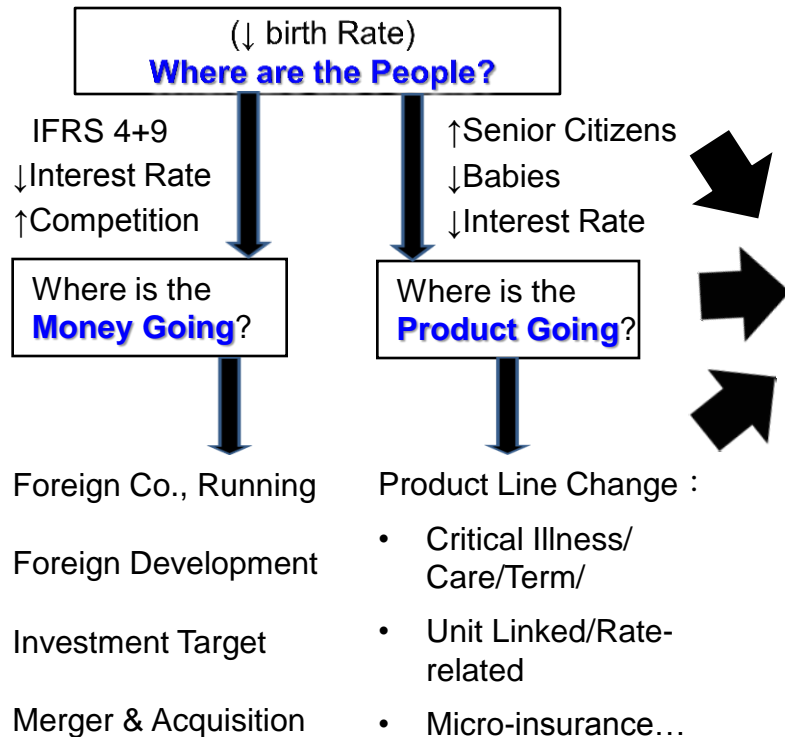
(↓ birth Rate)
Where are the People?

IFRS 4+9
↓Interest Rate
↑Competition

↑Senior Citizens
↓Babies
↓Interest Rate

Where is the Money Going?

Where is the Product Going?

Foreign Co., Running

Foreign Development

Investment Target

Merger & Acquisition

Product Line Change：

- Critical Illness/ Care/Term/
- Unit Linked/Rate-related
- Micro-insurance…